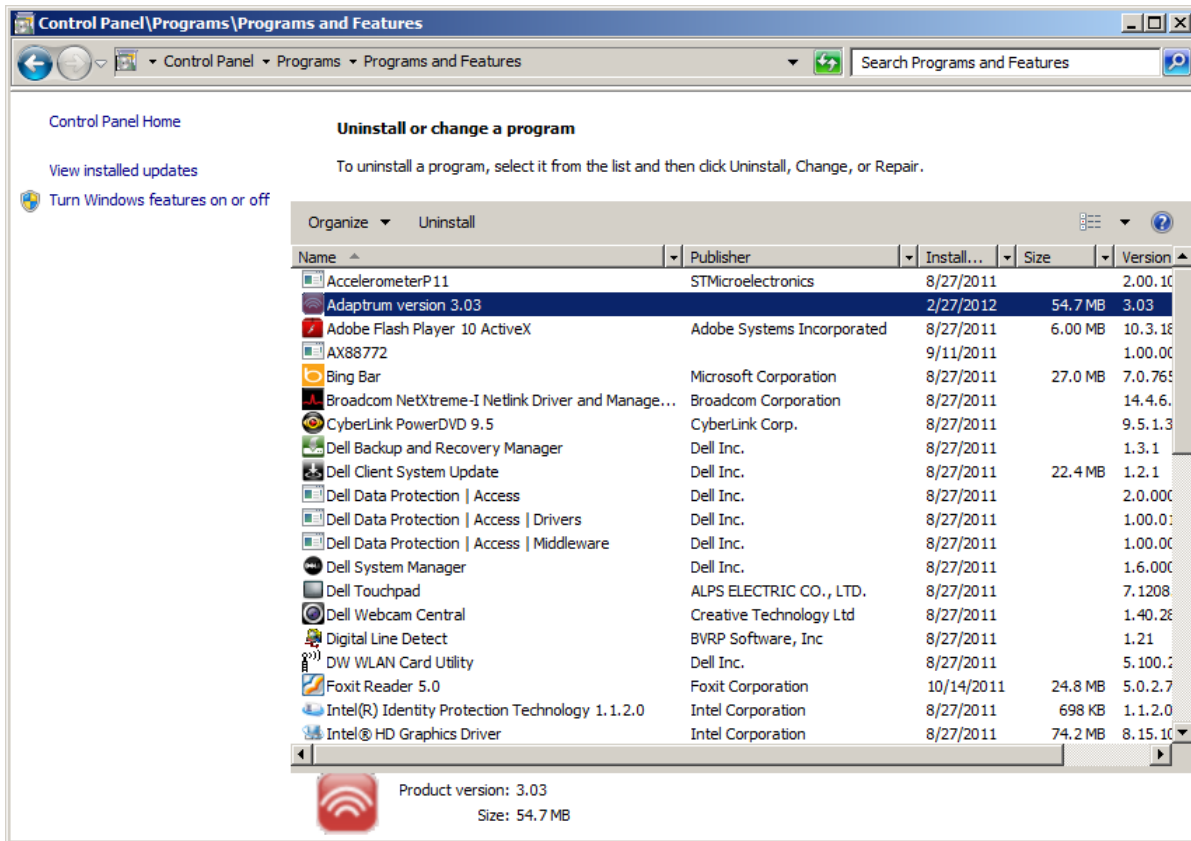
Control Panel\Programs\Programs and Features

Control Panel ▸ Programs ▸ Programs and Features

Search Programs and Features

Control Panel Home

View installed updates

Turn Windows features on or off

Uninstall or change a program

To uninstall a program, select it from the list and then click Uninstall, Change, or Repair.

Organize ▾ Uninstall

| Name | Publisher | Install... | Size | Version |
|---|---|---|---|---|
| AccelerometerP11 | STMicroelectronics | 8/27/2011 | | 2.00.1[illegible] |
| Adaptrum version 3.03 | | 2/27/2012 | 54.7 MB | 3.03 |
| Adobe Flash Player 10 ActiveX | Adobe Systems Incorporated | 8/27/2011 | 6.00 MB | 10.3.1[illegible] |
| AX88772 | | 9/11/2011 | | 1.00.0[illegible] |
| Bing Bar | Microsoft Corporation | 8/27/2011 | 27.0 MB | 7.0.76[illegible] |
| Broadcom NetXtreme-I Netlink Driver and Manage... | Broadcom Corporation | 8/27/2011 | | 14.4.6.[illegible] |
| CyberLink PowerDVD 9.5 | CyberLink Corp. | 8/27/2011 | | 9.5.1.3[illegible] |
| Dell Backup and Recovery Manager | Dell Inc. | 8/27/2011 | | 1.3.1 |
| Dell Client System Update | Dell Inc. | 8/27/2011 | 22.4 MB | 1.2.1 |
| Dell Data Protection \| Access | Dell Inc. | 8/27/2011 | | 2.0.00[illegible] |
| Dell Data Protection \| Access \| Drivers | Dell Inc. | 8/27/2011 | | 1.00.0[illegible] |
| Dell Data Protection \| Access \| Middleware | Dell Inc. | 8/27/2011 | | 1.00.0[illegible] |
| Dell System Manager | Dell Inc. | 8/27/2011 | | 1.6.00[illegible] |
| Dell Touchpad | ALPS ELECTRIC CO., LTD. | 8/27/2011 | | 7.1208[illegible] |
| Dell Webcam Central | Creative Technology Ltd | 8/27/2011 | | 1.40.2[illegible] |
| Digital Line Detect | BVRP Software, Inc | 8/27/2011 | | 1.21 |
| DW WLAN Card Utility | Dell Inc. | 8/27/2011 | | 5.100.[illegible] |
| Foxit Reader 5.0 | Foxit Corporation | 10/14/2011 | 24.8 MB | 5.0.2.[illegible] |
| Intel(R) Identity Protection Technology 1.1.2.0 | Intel Corporation | 8/27/2011 | 698 KB | 1.1.2.0 |
| Intel® HD Graphics Driver | Intel Corporation | 8/27/2011 | 74.2 MB | 8.15.1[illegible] |

Product version: 3.03
Size: 54.7 MB